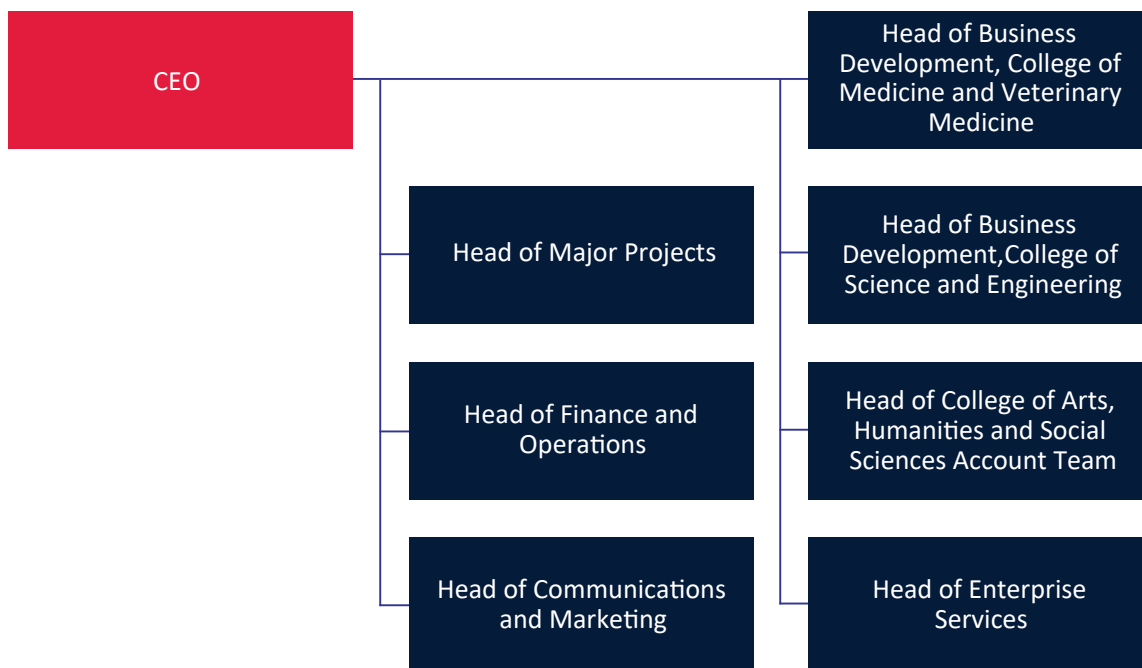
CEO

Head of Business Development, College of Medicine and Veterinary Medicine

Head of Major Projects

Head of Business Development,College of Science and Engineering

Head of Finance and Operations

Head of College of Arts, Humanities and Social Sciences Account Team

Head of Communications and Marketing

Head of Enterprise Services